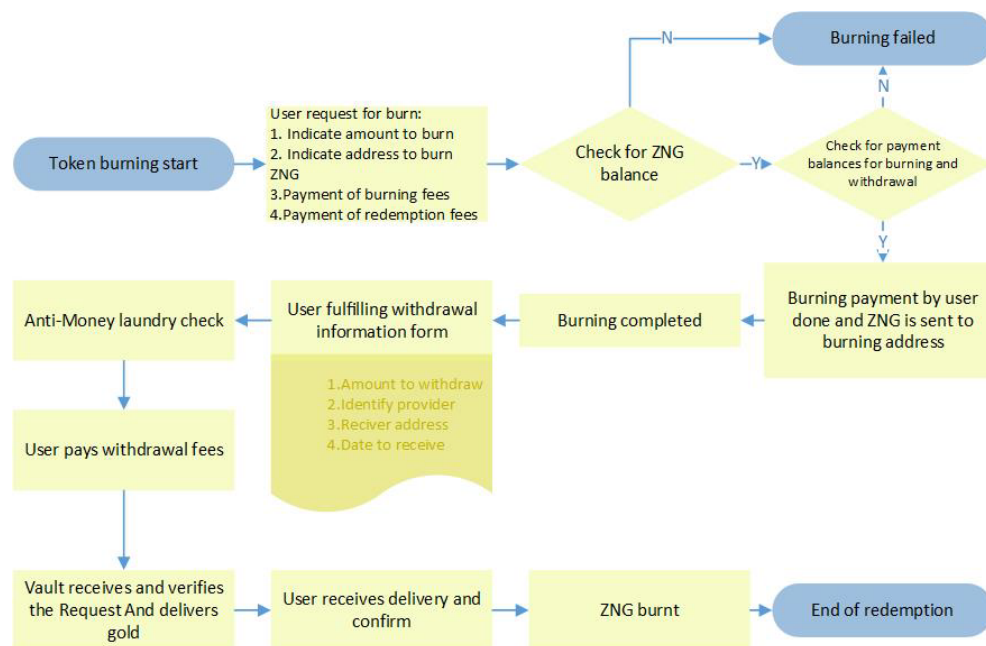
Token burning start

User request for burn:
1. Indicate amount to burn
2. Indicate address to burn ZNG
3.Payment of burning fees
4.Payment of redemption fees

Check for ZNG balance

N

Burning failed

Y

Check for payment balances for burning and withdrawal

N

Y

Burning payment by user done and ZNG is sent to burning address

Burning completed

User fulfilling withdrawal information form

1.Amount to withdraw
2.Identify provider
3.Reciver address
4.Date to receive

Anti-Money laundry check

User pays withdrawal fees

Vault receives and verifies the Request And delivers gold

User receives delivery and confirm

ZNG burnt

End of redemption